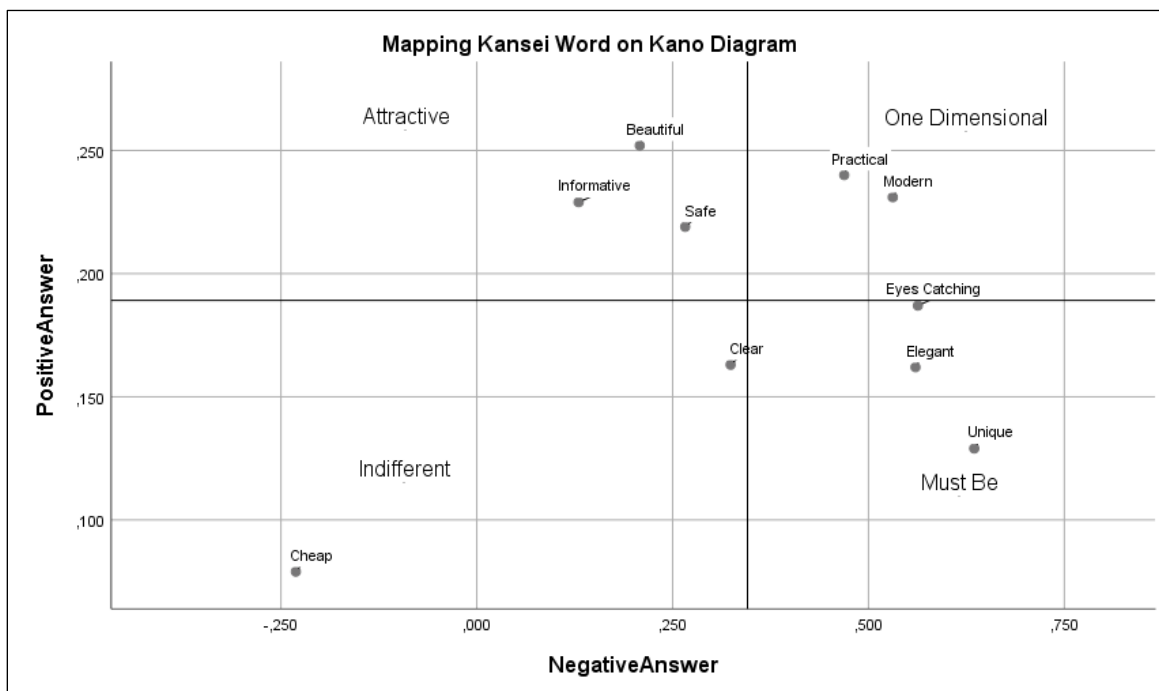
Mapping Kansei Word on Kano Diagram

Attractive

One Dimensional

Beautiful

Practical

Modern

Informative

Safe

Eyes Catching

Clear

Elegant

Unique

Indifferent

Must Be

Cheap

,250
,200
,150
,100

PositiveAnswer

-,250
,000
,250
,500
,750

NegativeAnswer